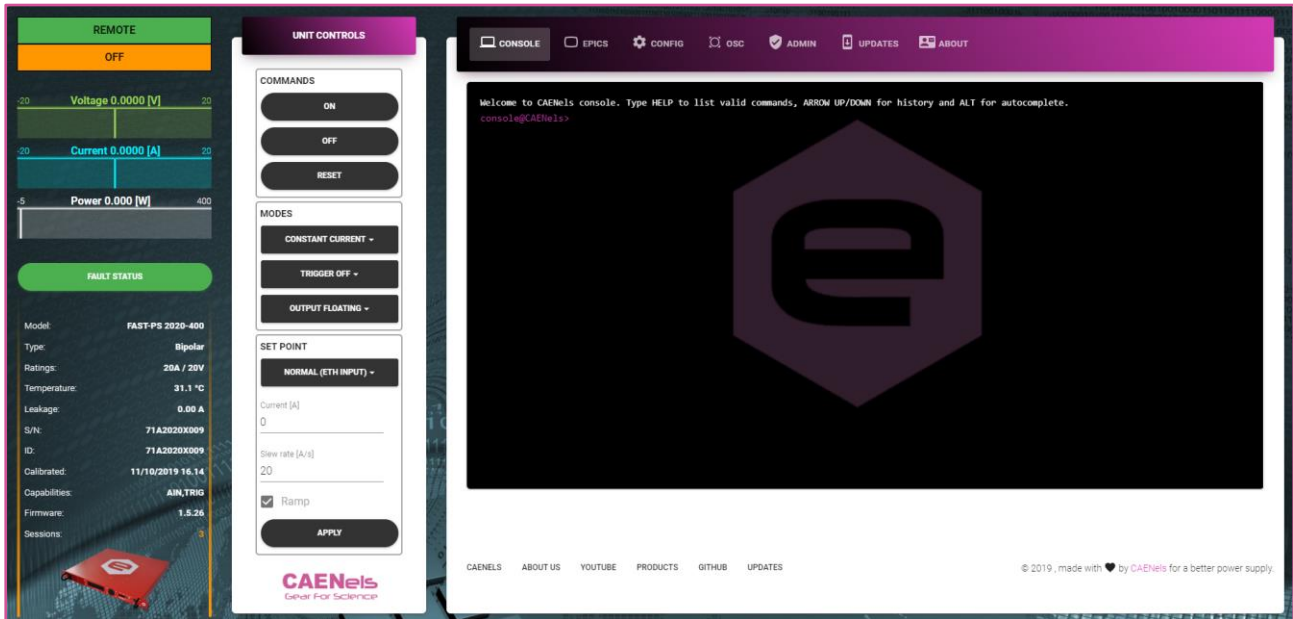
REMOTE
OFF

-20 Voltage 0.0000 [V] 20

-20 Current 0.0000 [A] 20

-5 Power 0.000 [W] 400

FAULT STATUS

| | |
|---|---|
| Model: | FAST-PS 2020-400 |
| Type: | Bipolar |
| Ratings: | 20A / 20V |
| Temperature: | 31.1 °C |
| Leakage: | 0.00 A |
| S/N: | 71A2020X009 |
| ID: | 71A2020X009 |
| Calibrated: | 11/10/2019 16.14 |
| Capabilities: | AIN,TRIG |
| Firmware: | 1.5.26 |
| Sessions: | 3 |

UNIT CONTROLS

COMMANDS
ON
OFF
RESET

MODES
CONSTANT CURRENT
TRIGGER OFF
OUTPUT FLOATING

SET POINT
NORMAL (ETH INPUT)
Current [A]
0
Slew rate [A/s]
20
Ramp
APPLY

CAENels
Gear For Science

CONSOLE EPICS CONFIG OSC ADMIN UPDATES ABOUT

Welcome to CAENels console. Type HELP to list valid commands, ARROW UP/DOWN for history and ALT for autocomplete.
console@CAENels>

CAENELS ABOUT US YOUTUBE PRODUCTS GITHUB UPDATES

© 2019 , made with by CAENels for a better power supply.